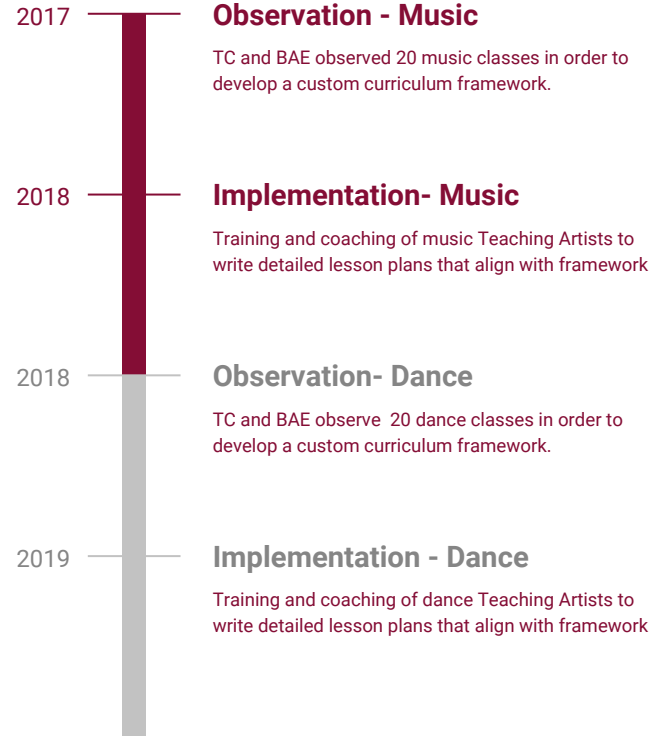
2017

Observation - Music

TC and BAE observed 20 music classes in order to develop a custom curriculum framework.

2018

Implementation- Music

Training and coaching of music Teaching Artists to write detailed lesson plans that align with framework

2018

Observation- Dance

TC and BAE observe 20 dance classes in order to develop a custom curriculum framework.

2019

Implementation - Dance

Training and coaching of dance Teaching Artists to write detailed lesson plans that align with framework